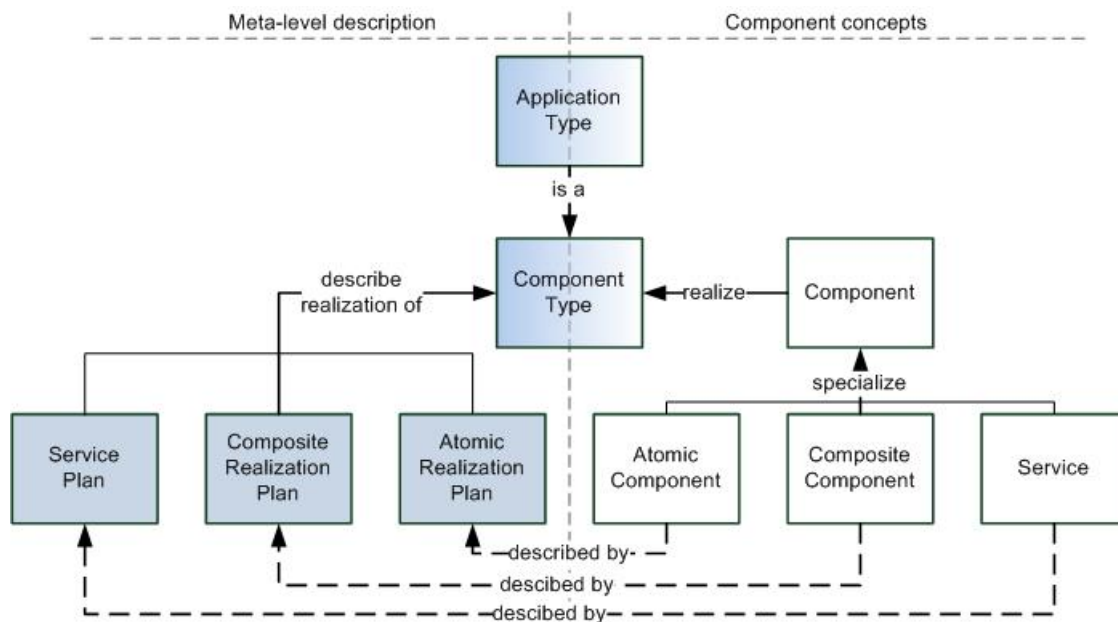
Meta-level description

Component concepts

Application Type

is a

describe realization of

Component Type

realize

Component

specialize

Service Plan

Composite Realization Plan

Atomic Realization Plan

Atomic Component

Composite Component

Service

described by

descibed by

descibed by